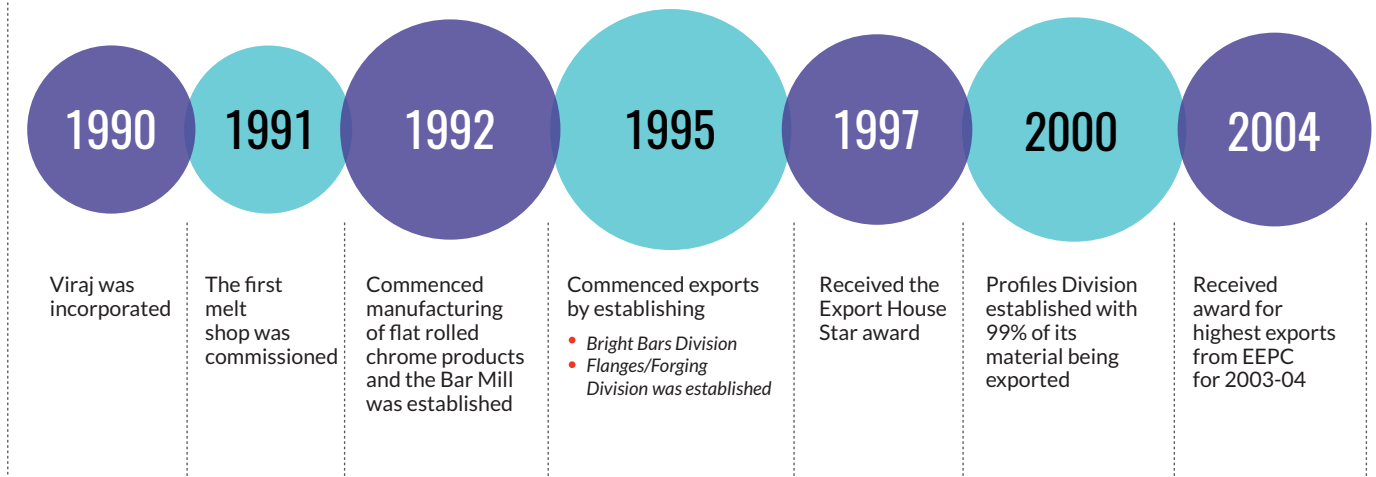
1990

Viraj was incorporated

1991

The first melt shop was commissioned

1992

Commenced manufacturing of flat rolled chrome products and the Bar Mill was established

1995

Commenced exports by establishing

- Bright Bars Division
- Flanges/Forging Division was established

1997

Received the Export House Star award

2000

Profiles Division established with 99% of its material being exported

2004

Received award for highest exports from EEPC for 2003-04